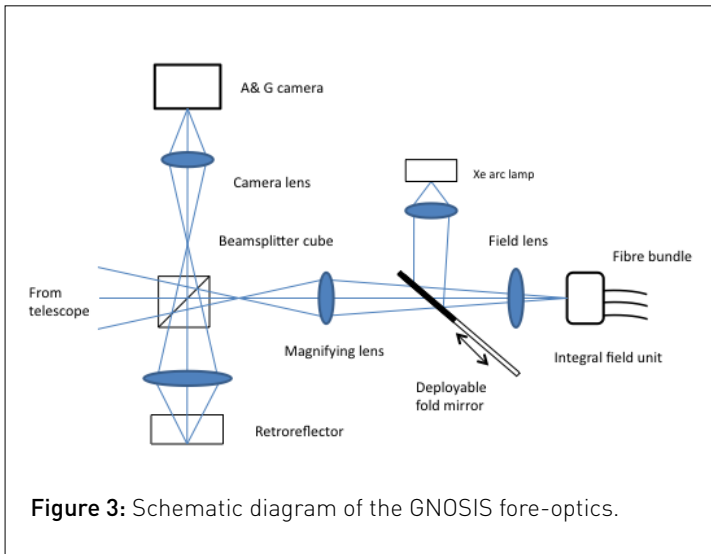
A& G camera

Camera lens

Xe arc lamp

Beamsplitter cube

Field lens

Fibre bundle

From telescope

Magnifying lens

Integral field unit

Deployable fold mirror

Retroreflector

Figure 3: Schematic diagram of the GNOSIS fore-optics.